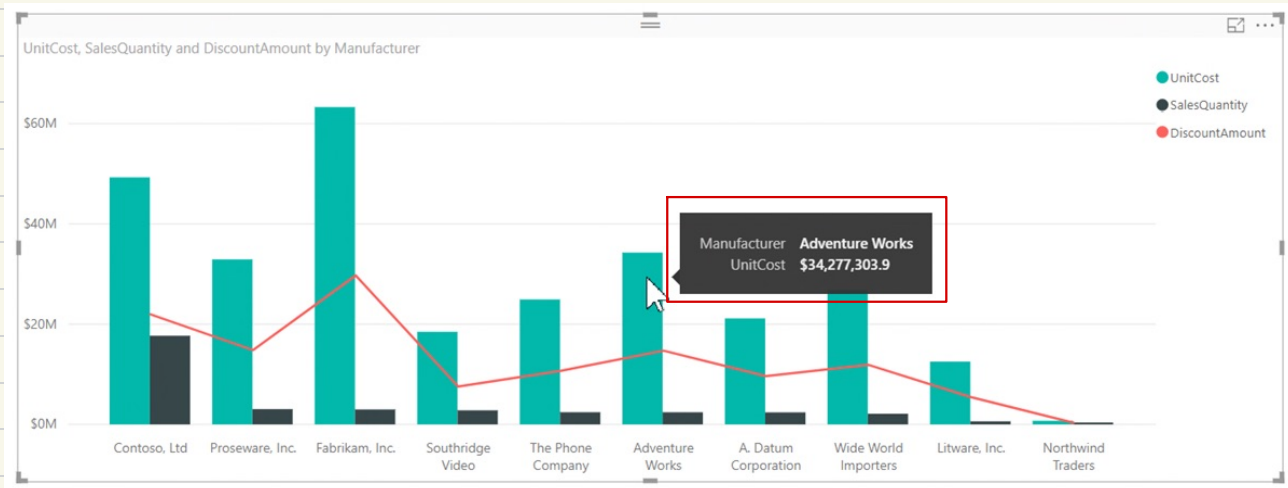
UnitCost, SalesQuantity and DiscountAmount by Manufacturer

UnitCost
SalesQuantity
DiscountAmount

$60M
$40M
$20M
$0M

Manufacturer Adventure Works
UnitCost $34,277,303.9

Contoso, Ltd
Proseware, Inc.
Fabrikam, Inc.
Southridge Video
The Phone Company
Adventure Works
A. Datum Corporation
Wide World Importers
Litware, Inc.
Northwind Traders